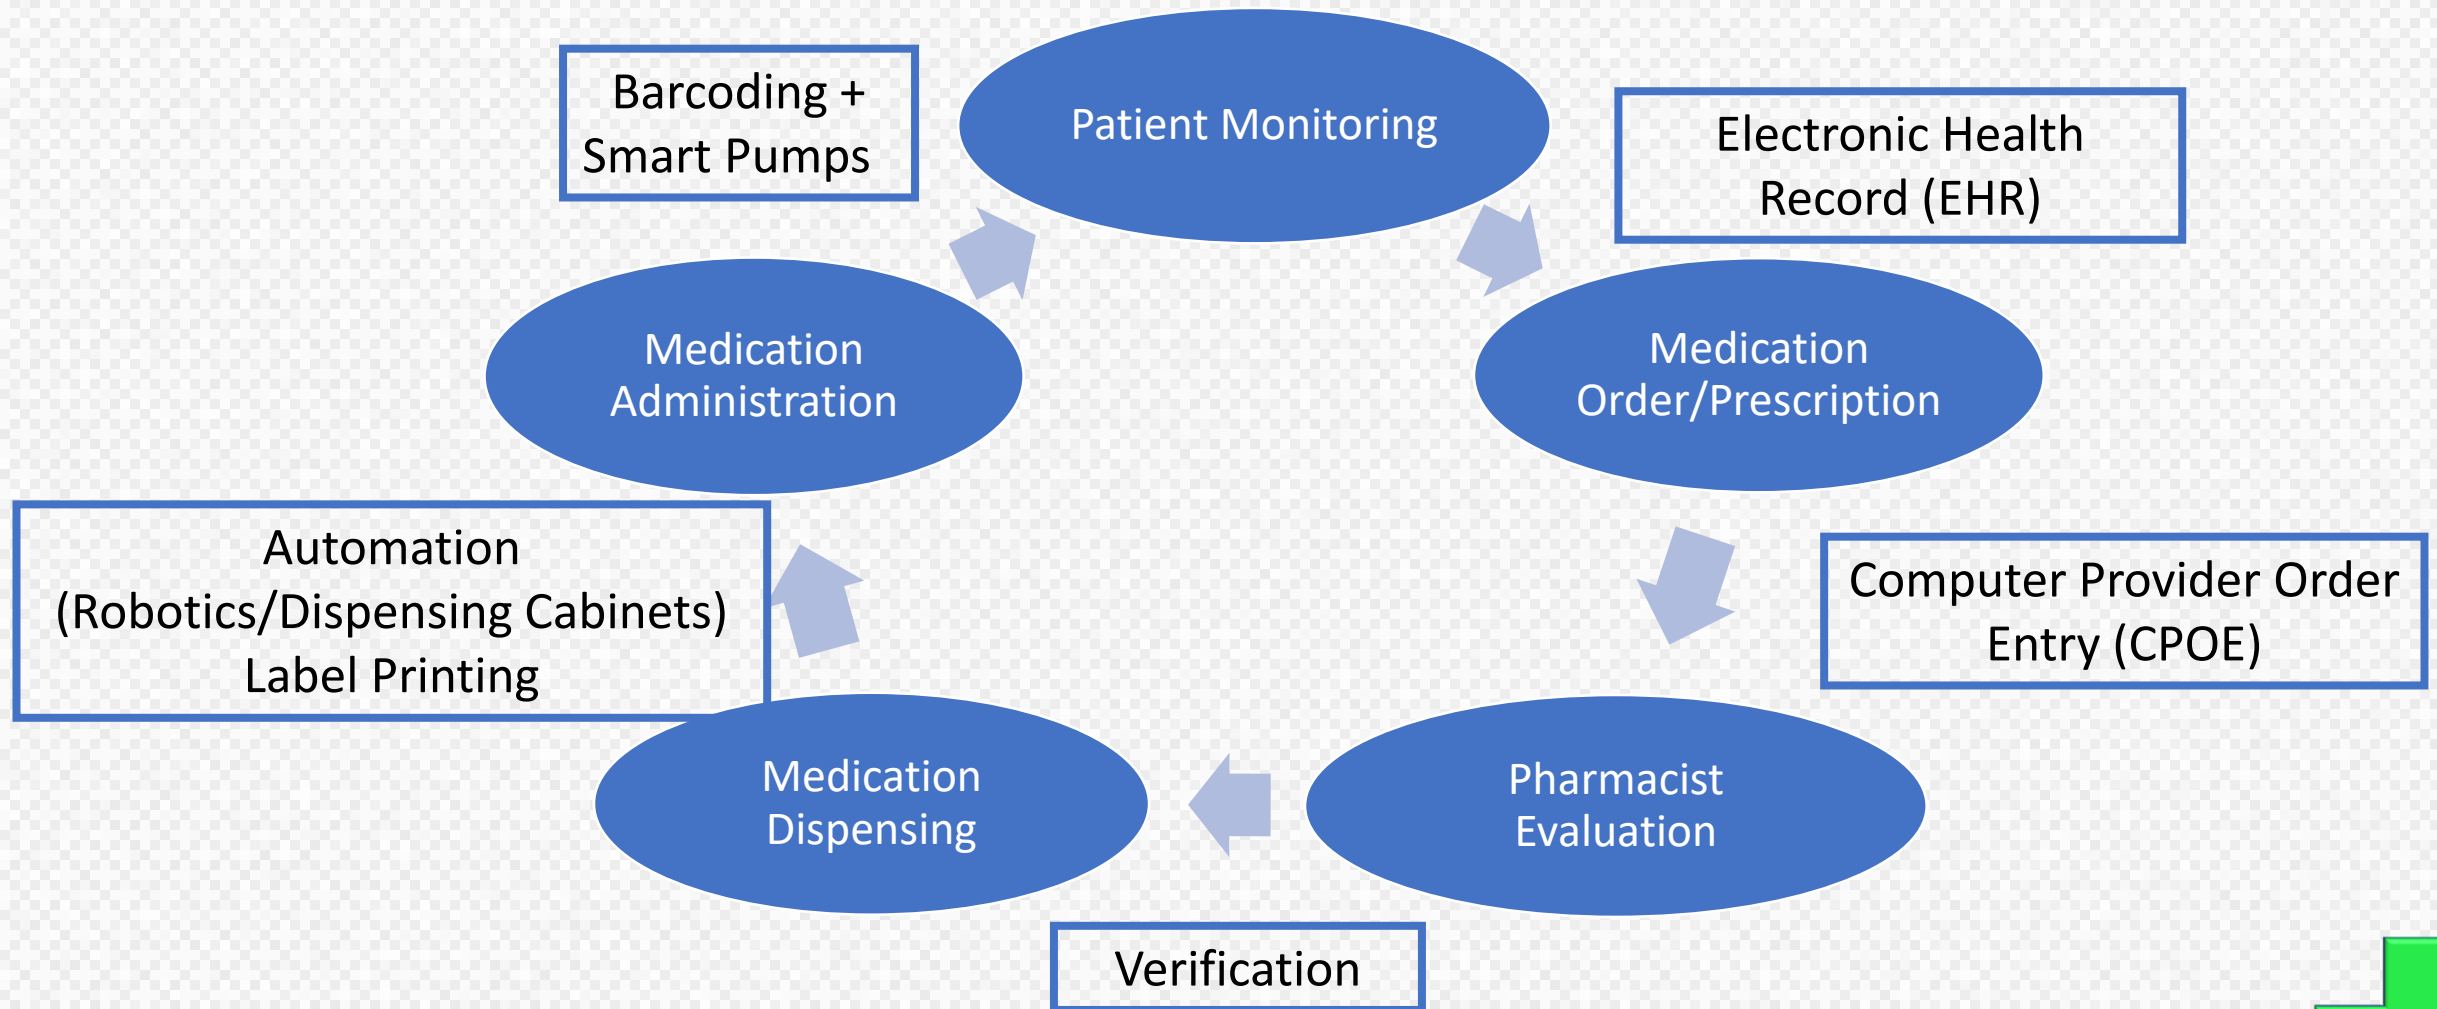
Barcoding + Smart Pumps

Patient Monitoring

Electronic Health Record (EHR)

Medication Administration

Medication Order/Prescription

Automation (Robotics/Dispensing Cabinets) Label Printing

Computer Provider Order Entry (CPOE)

Medication Dispensing

Pharmacist Evaluation

Verification